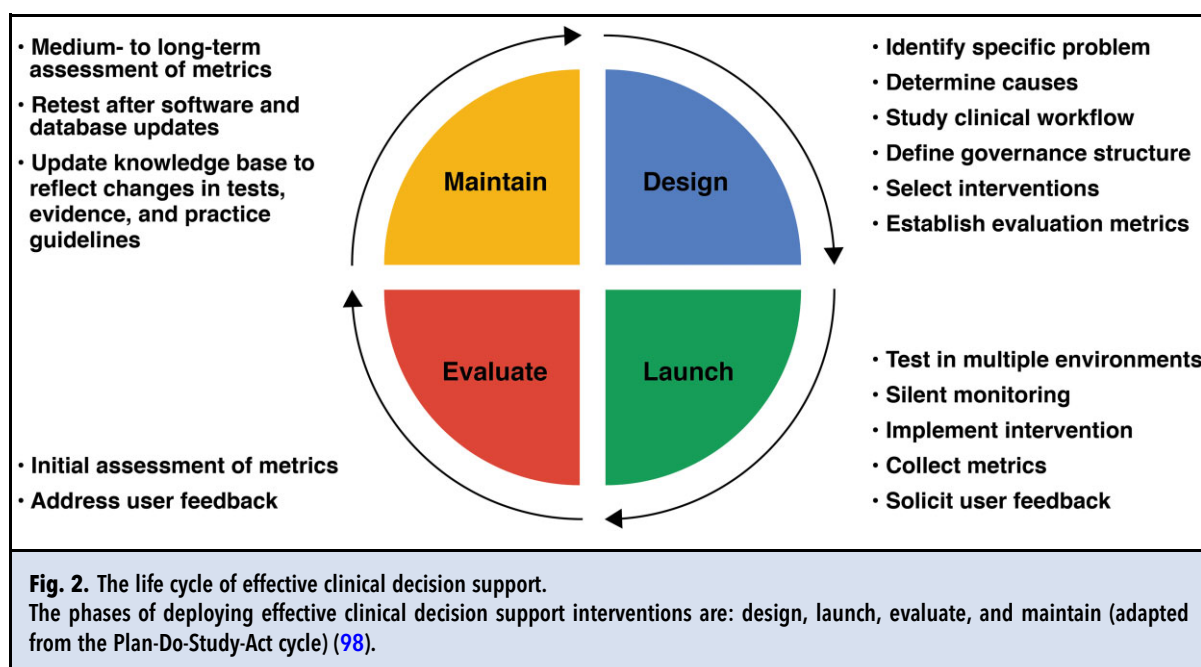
• Medium- to long-term assessment of metrics
• Retest after software and database updates
• Update knowledge base to reflect changes in tests, evidence, and practice guidelines

Maintain

Design

• Identify specific problem
• Determine causes
• Study clinical workflow
• Define governance structure
• Select interventions
• Establish evaluation metrics

Evaluate

Launch

• Initial assessment of metrics
• Address user feedback

• Test in multiple environments
• Silent monitoring
• Implement intervention
• Collect metrics
• Solicit user feedback

Fig. 2. The life cycle of effective clinical decision support.
The phases of deploying effective clinical decision support interventions are: design, launch, evaluate, and maintain (adapted from the Plan-Do-Study-Act cycle) (98).